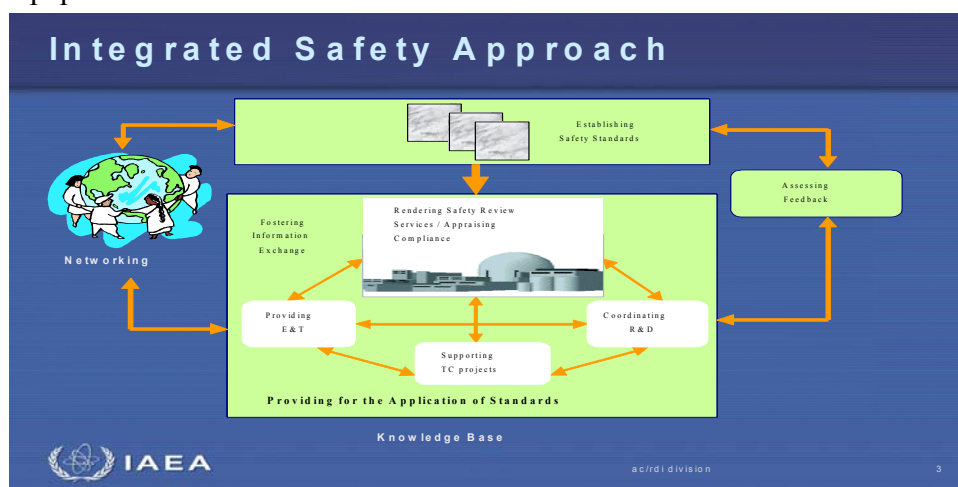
Integrated Safety Approach

Establishing Safety Standards

Assessing Feedback

Networking

Fostering Information Exchange

Rendering Safety Review Services / Appraising Compliance

Providing E&T

Coordinating R&D

Supporting TC projects

Providing for the Application of Standards

Knowledge Base

IAEA

ac/rdi division

3